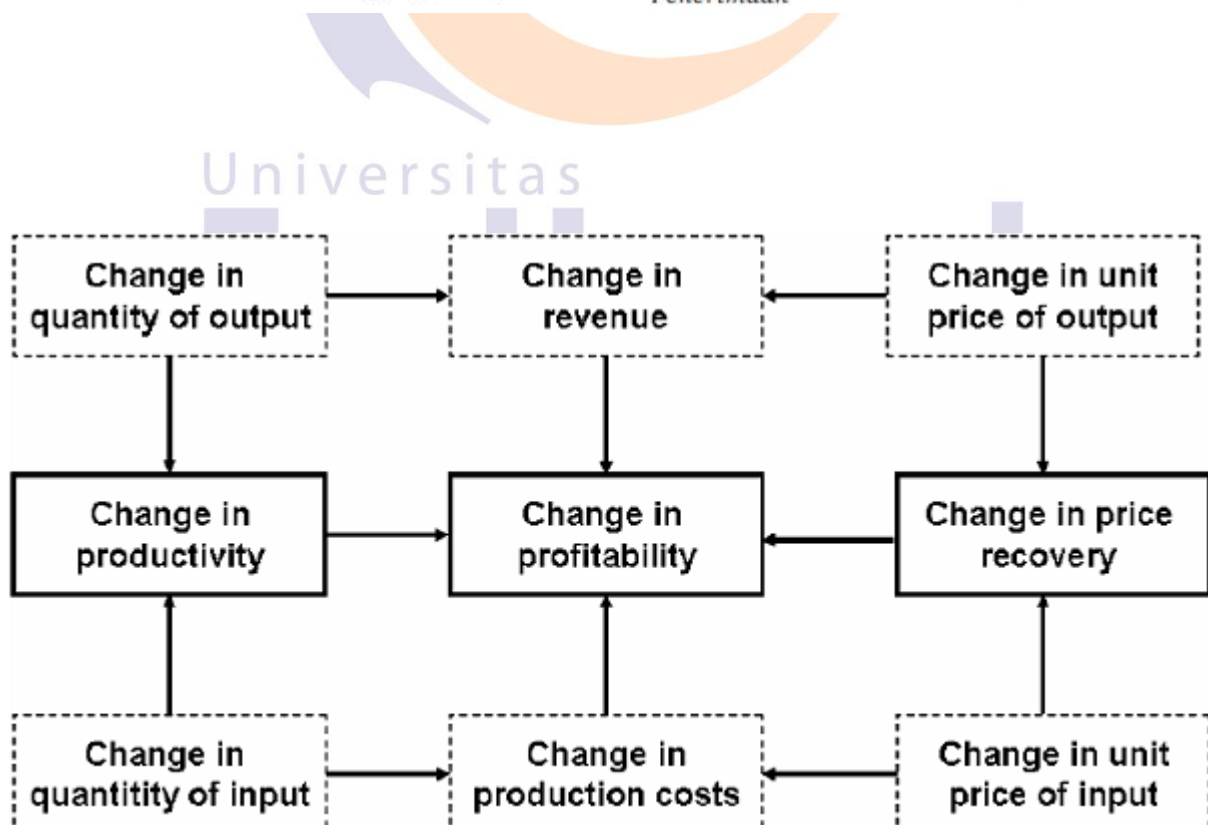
Penerimaan

Universitas

Change in quantity of output

Change in revenue

Change in unit price of output

Change in productivity

Change in profitability

Change in price recovery

Change in quantitity of input

Change in production costs

Change in unit price of input